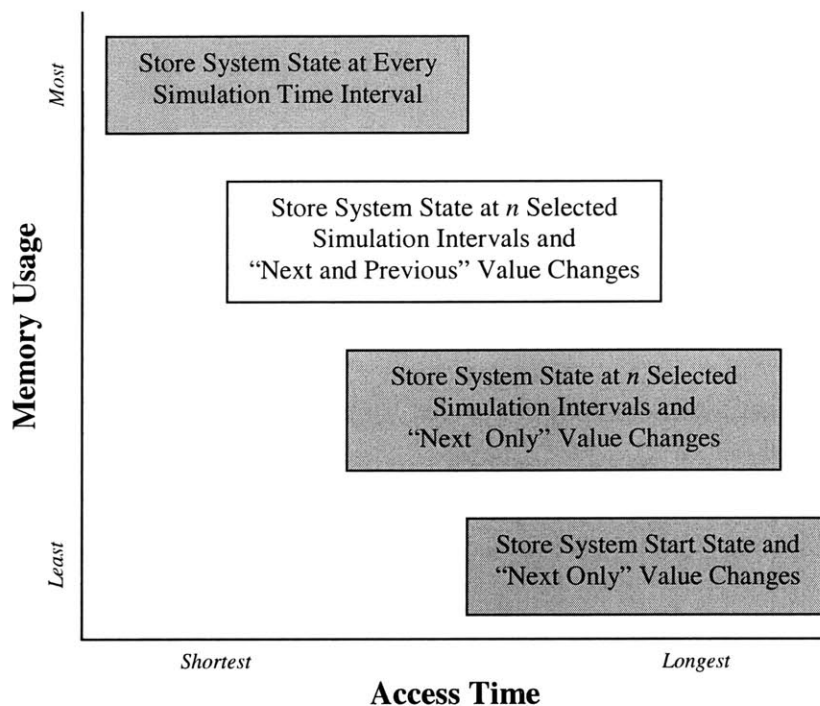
Most

Memory Usage

Least

Store System State at Every Simulation Time Interval

Store System State at $n$ Selected Simulation Intervals and "Next and Previous" Value Changes

Store System State at $n$ Selected Simulation Intervals and "Next Only" Value Changes

Store System Start State and "Next Only" Value Changes

Shortest

Longest

Access Time